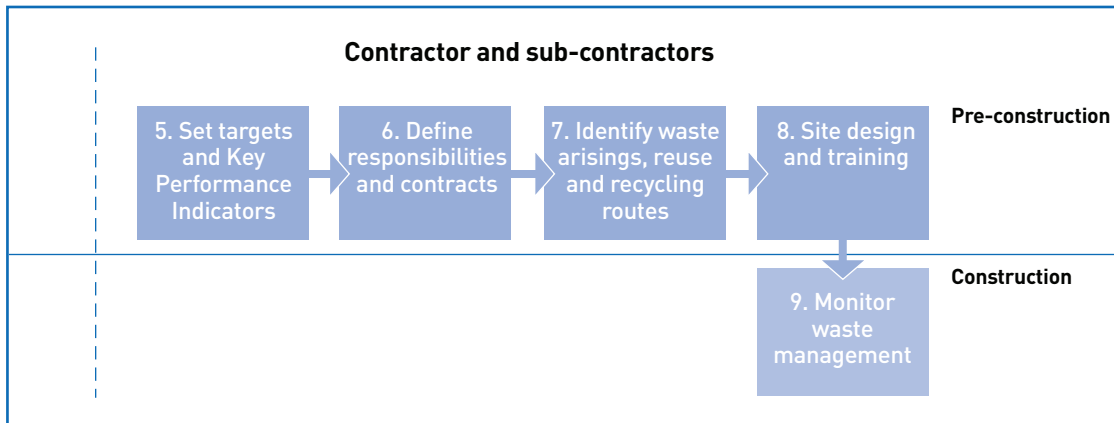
Contractor and sub-contractors

5. Set targets and Key Performance Indicators

6. Define responsibilities and contracts

7. Identify waste arisings, reuse and recycling routes

8. Site design and training

Pre-construction

Construction

9. Monitor waste management